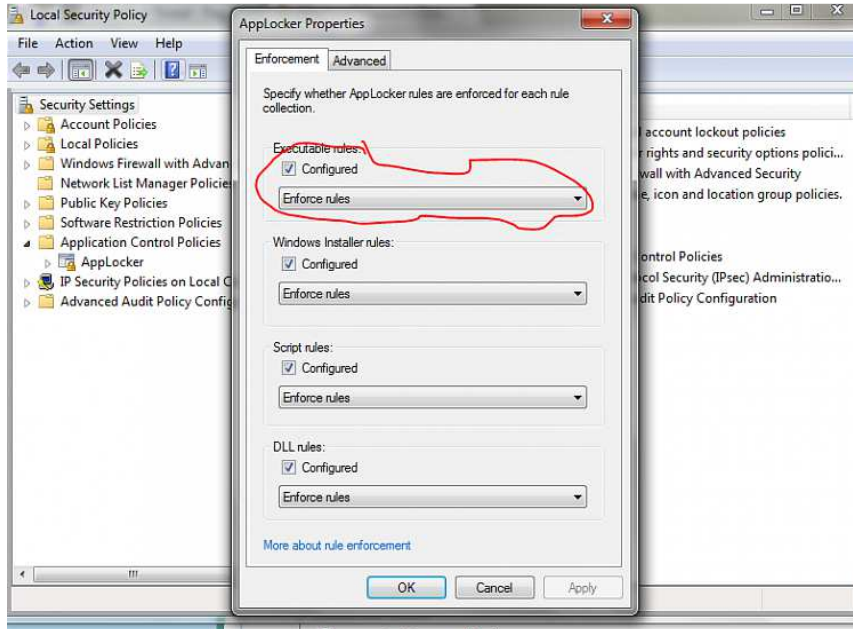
Local Security Policy

File Action View Help

Security Settings
Account Policies
Local Policies
Windows Firewall with Advan
Network List Manager Policies
Public Key Policies
Software Restriction Policies
Application Control Policies
AppLocker
IP Security Policies on Local C
Advanced Audit Policy Config

account lockout policies
r rights and security options polici...
wall with Advanced Security
e, icon and location group policies.

ontrol Policies
ocol Security (IPsec) Administratio...
dit Policy Configuration

AppLocker Properties

Enforcement Advanced

Specify whether AppLocker rules are enforced for each rule collection.

Executable rules:
Configured
Enforce rules

Windows Installer rules:
Configured
Enforce rules

Script rules:
Configured
Enforce rules

DLL rules:
Configured
Enforce rules

More about rule enforcement

OK Cancel Apply